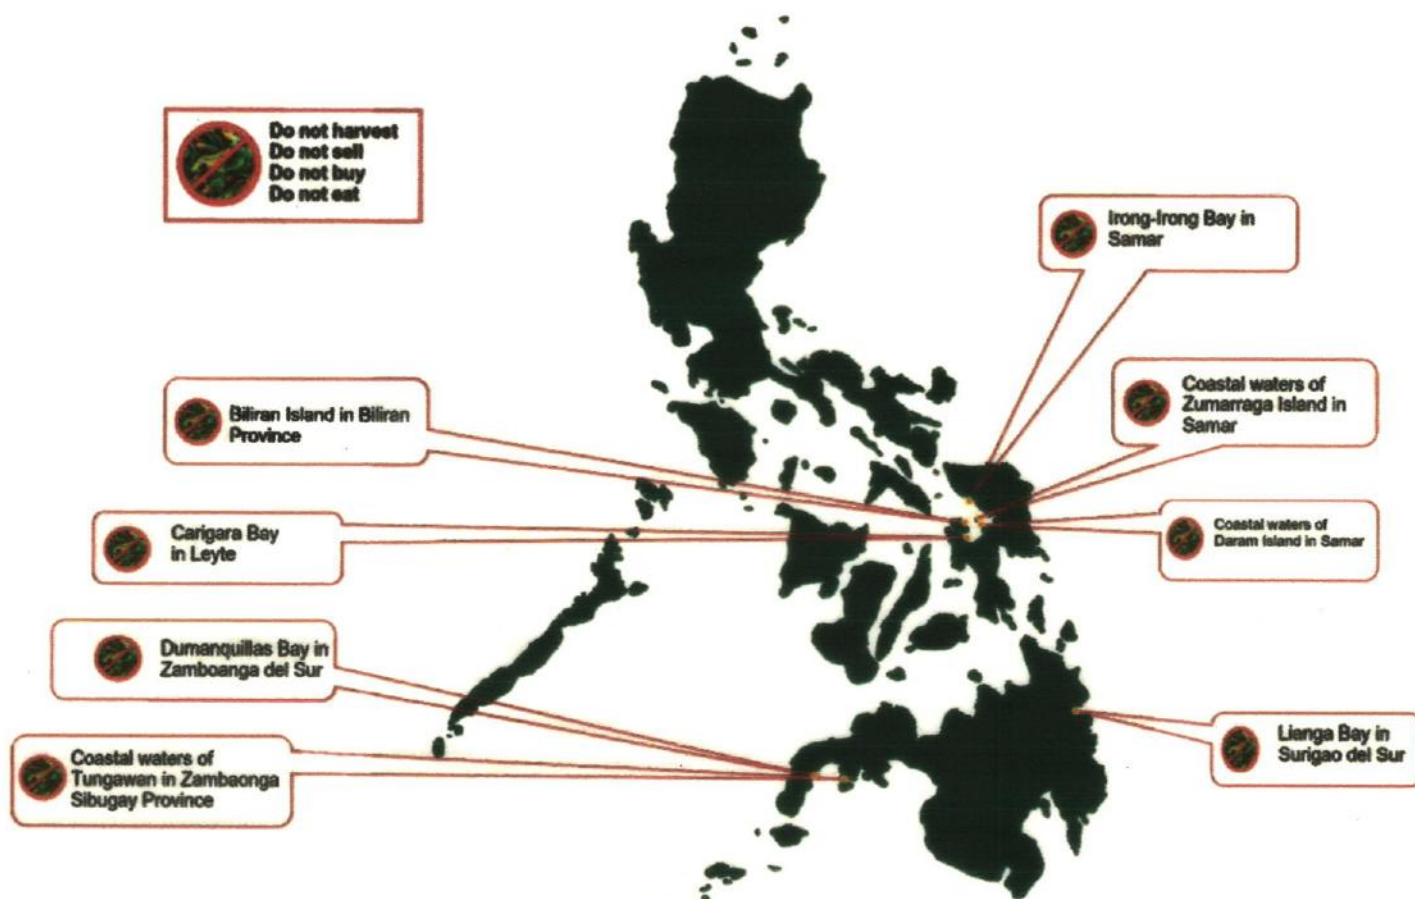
Do not harvest
Do not sell
Do not buy
Do not eat

Irong-Irong Bay in Samar

Biliran Island in Biliran Province

Coastal waters of Zumarraga Island in Samar

Carigara Bay in Leyte

Coastal waters of Daram Island in Samar

Dumanquillas Bay in Zamboanga del Sur

Coastal waters of Tungawan in Zambaonga Sibugay Province

Lianga Bay in Surigao del Sur